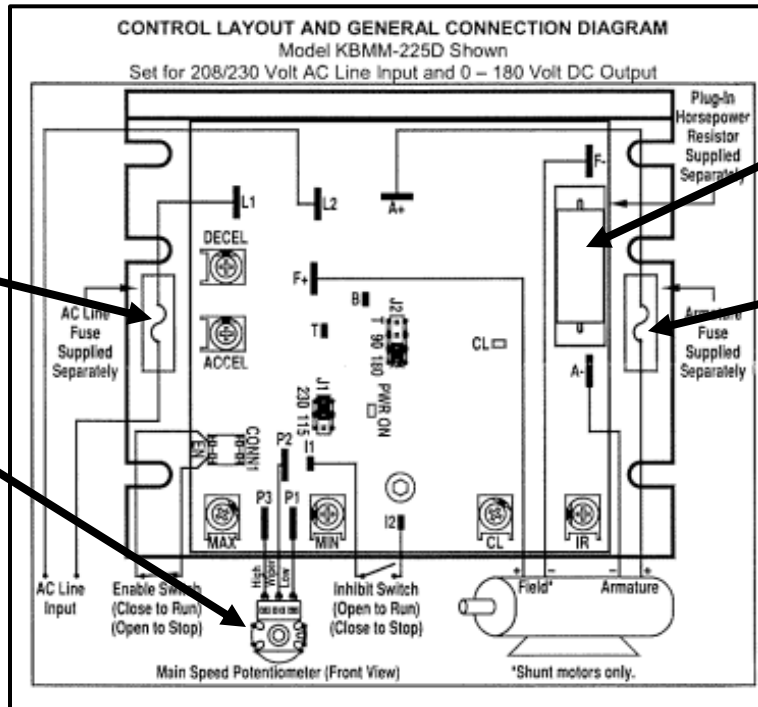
CONTROL LAYOUT AND GENERAL CONNECTION DIAGRAM
Model KBMM-225D Shown
Set for 208/230 Volt AC Line Input and 0 – 180 Volt DC Output

Plug-In Horsepower Resistor Supplied Separately

L1
L2
A+
F-
DECEL
ACCEL
F+
B
T
J2
T 90 180
CL
J1
230 115
PWR ON
AC Line Fuse Supplied Separately
Armature Fuse Supplied Separately
A-
CONN1
P2
I1
P3
P1
MAX
MIN
CL
IR
I2
AC Line Input
Enable Switch (Close to Run) (Open to Stop)
High
Wiper
Low
Inhibit Switch (Open to Run) (Close to Stop)
Field*
Armature
Main Speed Potentiometer (Front View)
*Shunt motors only.